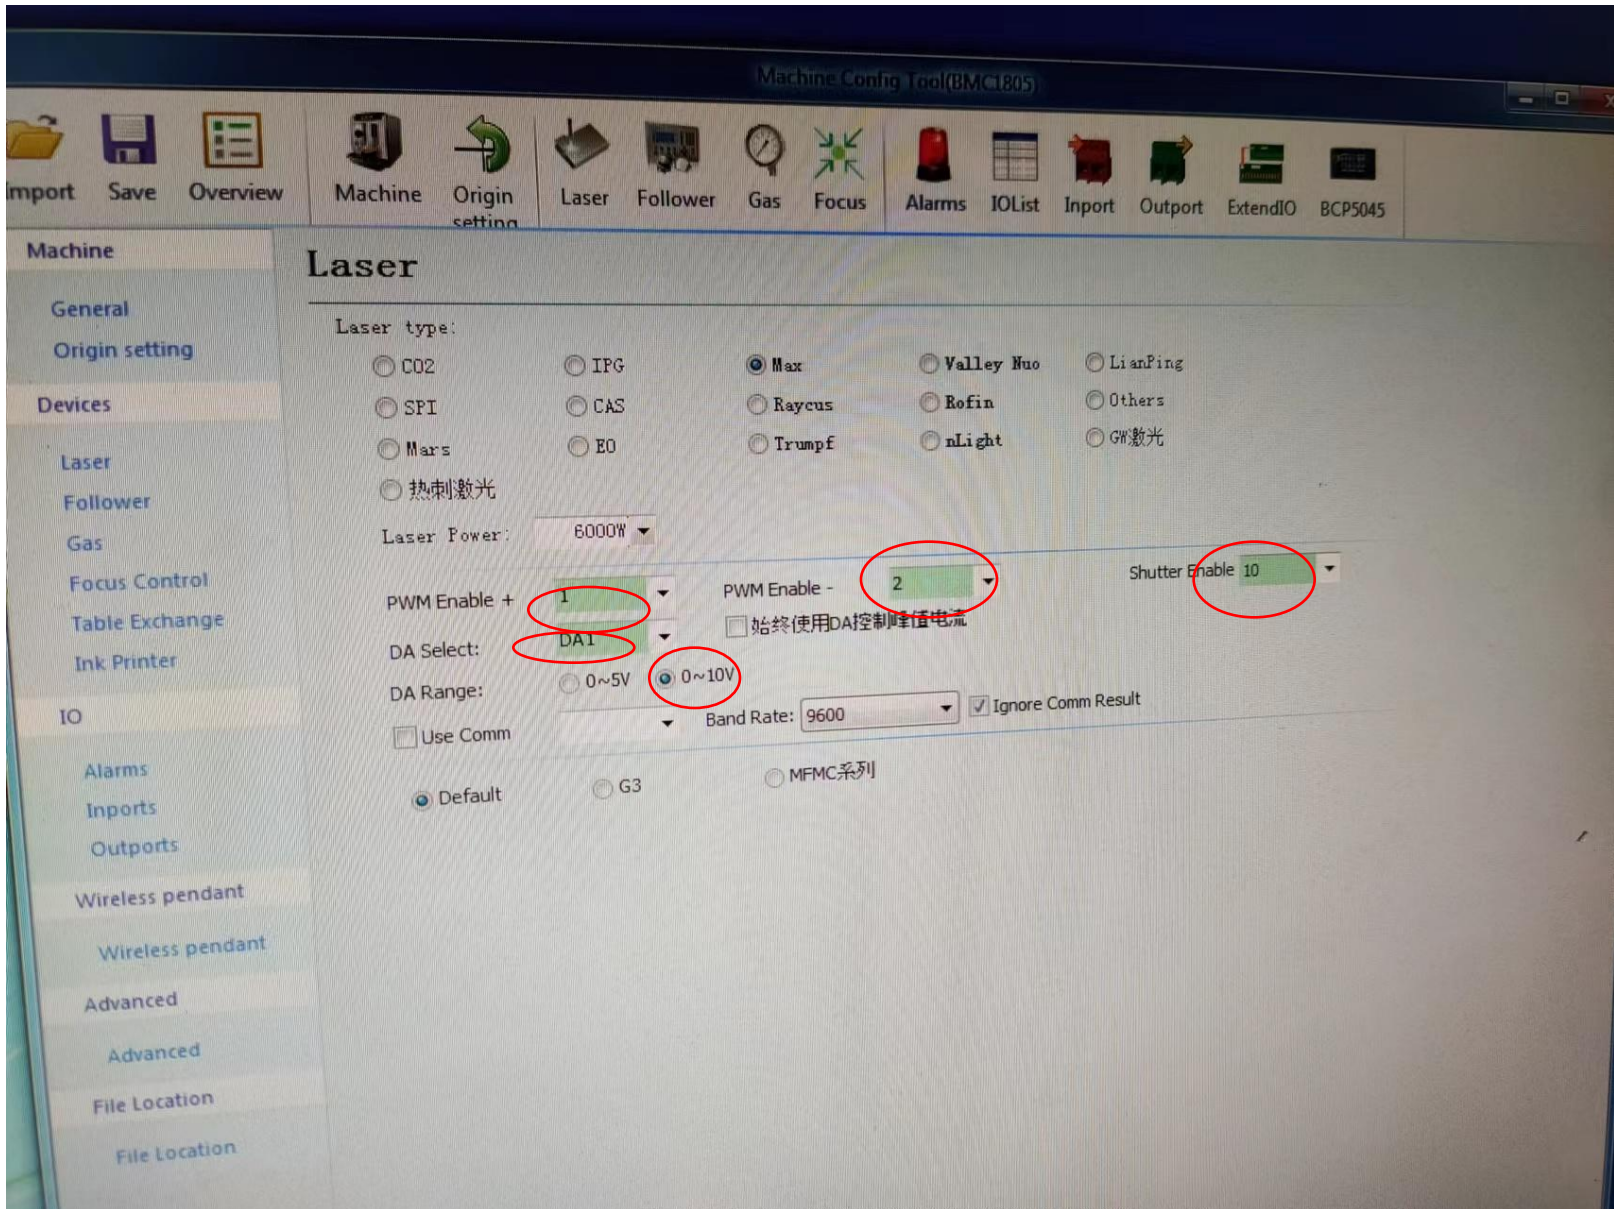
Machine Config Tool(BMC1805)

mport Save Overview Machine Origin setting Laser Follower Gas Focus Alarms IOList Inport Outport ExtendIO BCP5045

Machine

General

Origin setting

Devices

Laser

Follower

Gas

Focus Control

Table Exchange

Ink Printer

IO

Alarms

Inports

Outports

Wireless pendant

Wireless pendant

Advanced

Advanced

File Location

File Location

Laser

Laser type:

CO2 IPG Max Valley Nuo LianPing

SPI CAS Raycus Rofin Others

Mars EO Trumpf nLight GW激光

热刺激光

Laser Power: 6000W

PWM Enable + 1

PWM Enable - 2

Shutter Enable 10

始终使用DA控制峰值电流

DA Select: DA1

DA Range: 0~5V 0~10V

Use Comm

Band Rate: 9600

Ignore Comm Result

Default G3 MFMC系列